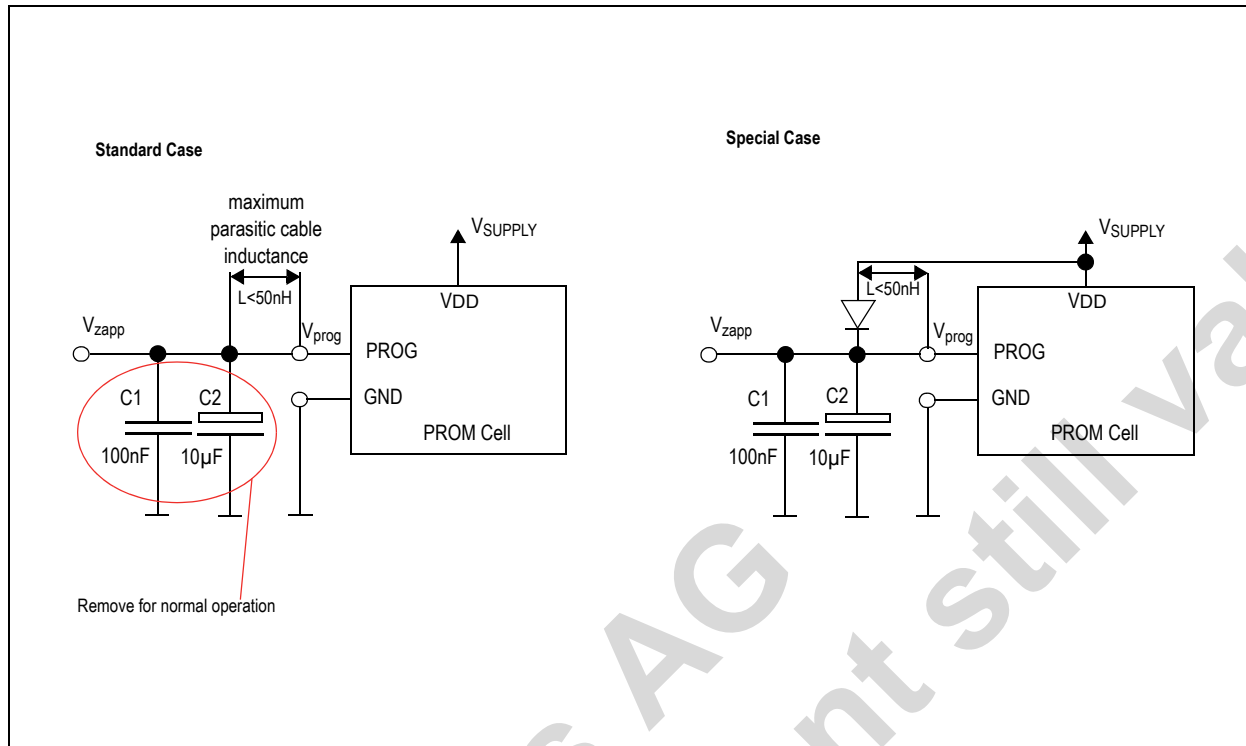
Standard Case

maximum parasitic cable inductance

L<50nH

$V_{SUPPLY}$

VDD

$V_{zapp}$

$V_{prog}$

PROG

GND

C1

C2

100nF

10µF

PROM Cell

Remove for normal operation

Special Case

$V_{SUPPLY}$

L<50nH

VDD

$V_{zapp}$

$V_{prog}$

PROG

GND

C1

C2

100nF

10µF

PROM Cell

AG

nt still va